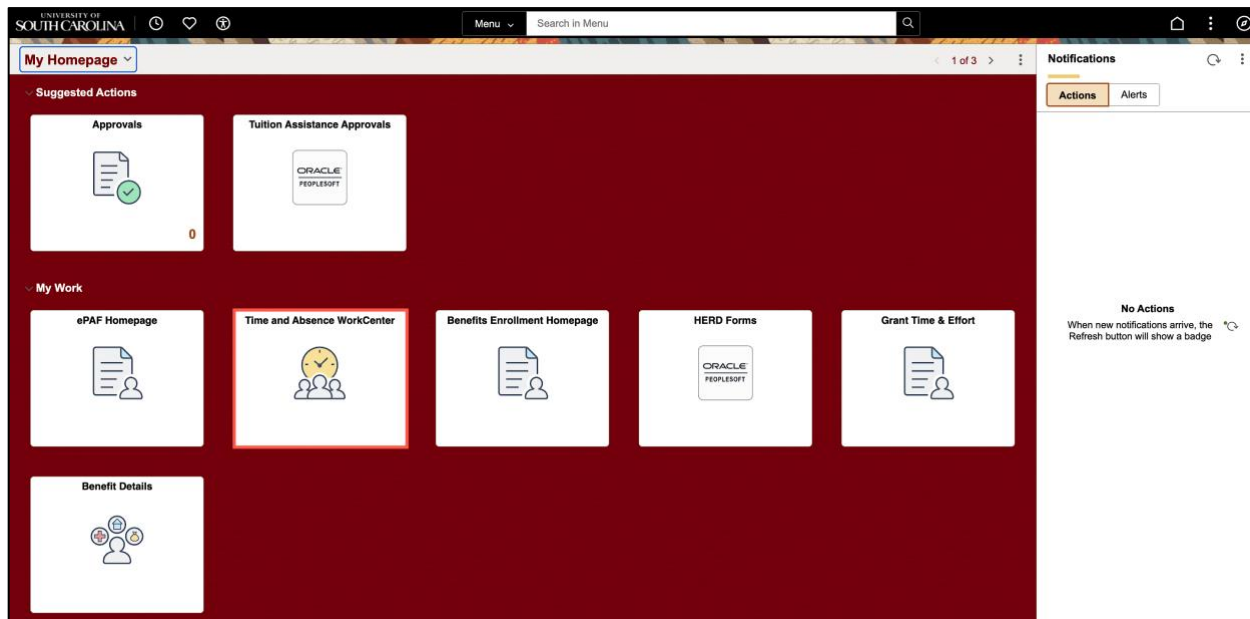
UNIVERSITY OF SOUTH CAROLINA

Menu

Search in Menu

My Homepage

1 of 3

Notifications

Actions

Alerts

Suggested Actions

Approvals

0

Tuition Assistance Approvals

ORACLE PEOPLESOFT

My Work

ePAF Homepage

Time and Absence WorkCenter

Benefits Enrollment Homepage

HERD Forms

ORACLE PEOPLESOFT

Grant Time & Effort

Benefit Details

No Actions

When new notifications arrive, the Refresh button will show a badge